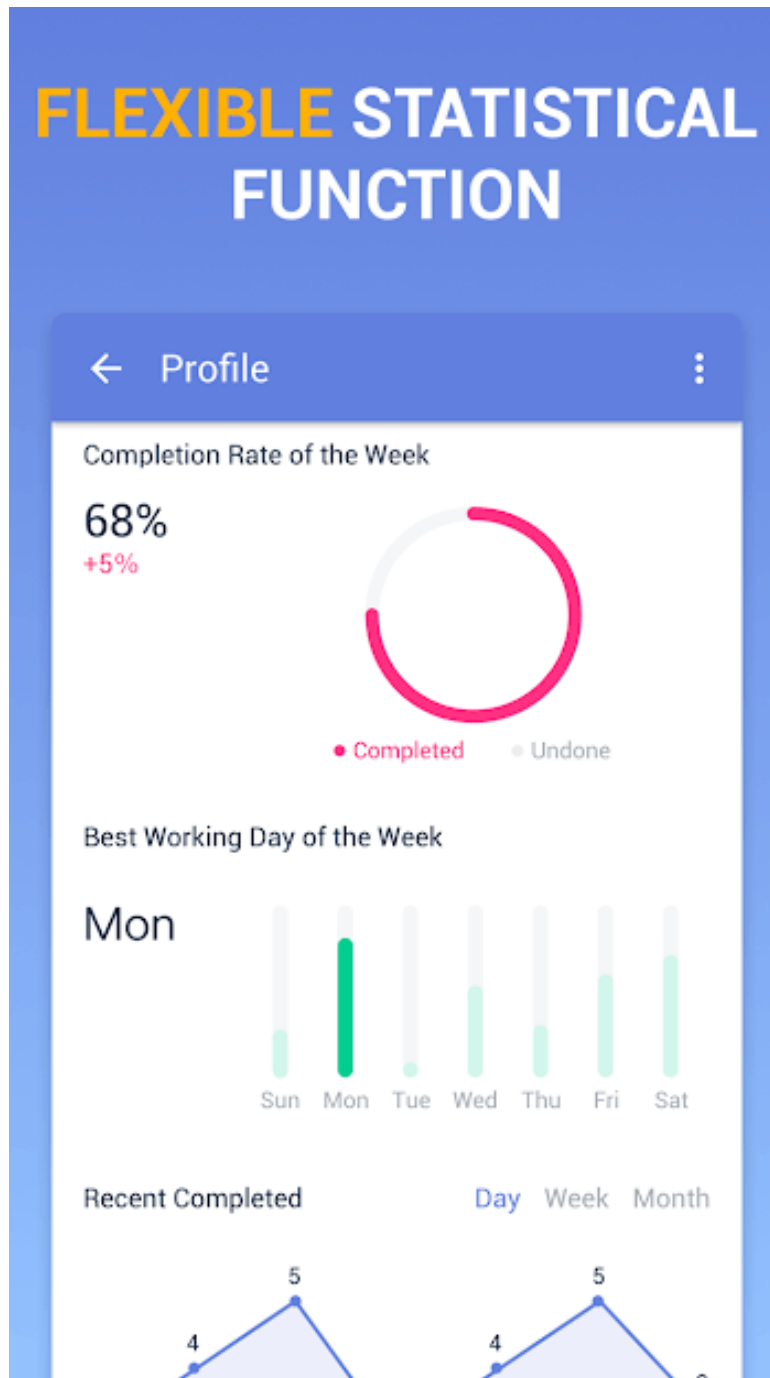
FLEXIBLE STATISTICAL FUNCTION

Profile

Completion Rate of the Week

68%
+5%

Completed
Undone

Best Working Day of the Week

Mon

Sun Mon Tue Wed Thu Fri Sat

Recent Completed
Day Week Month

5
4
5
4